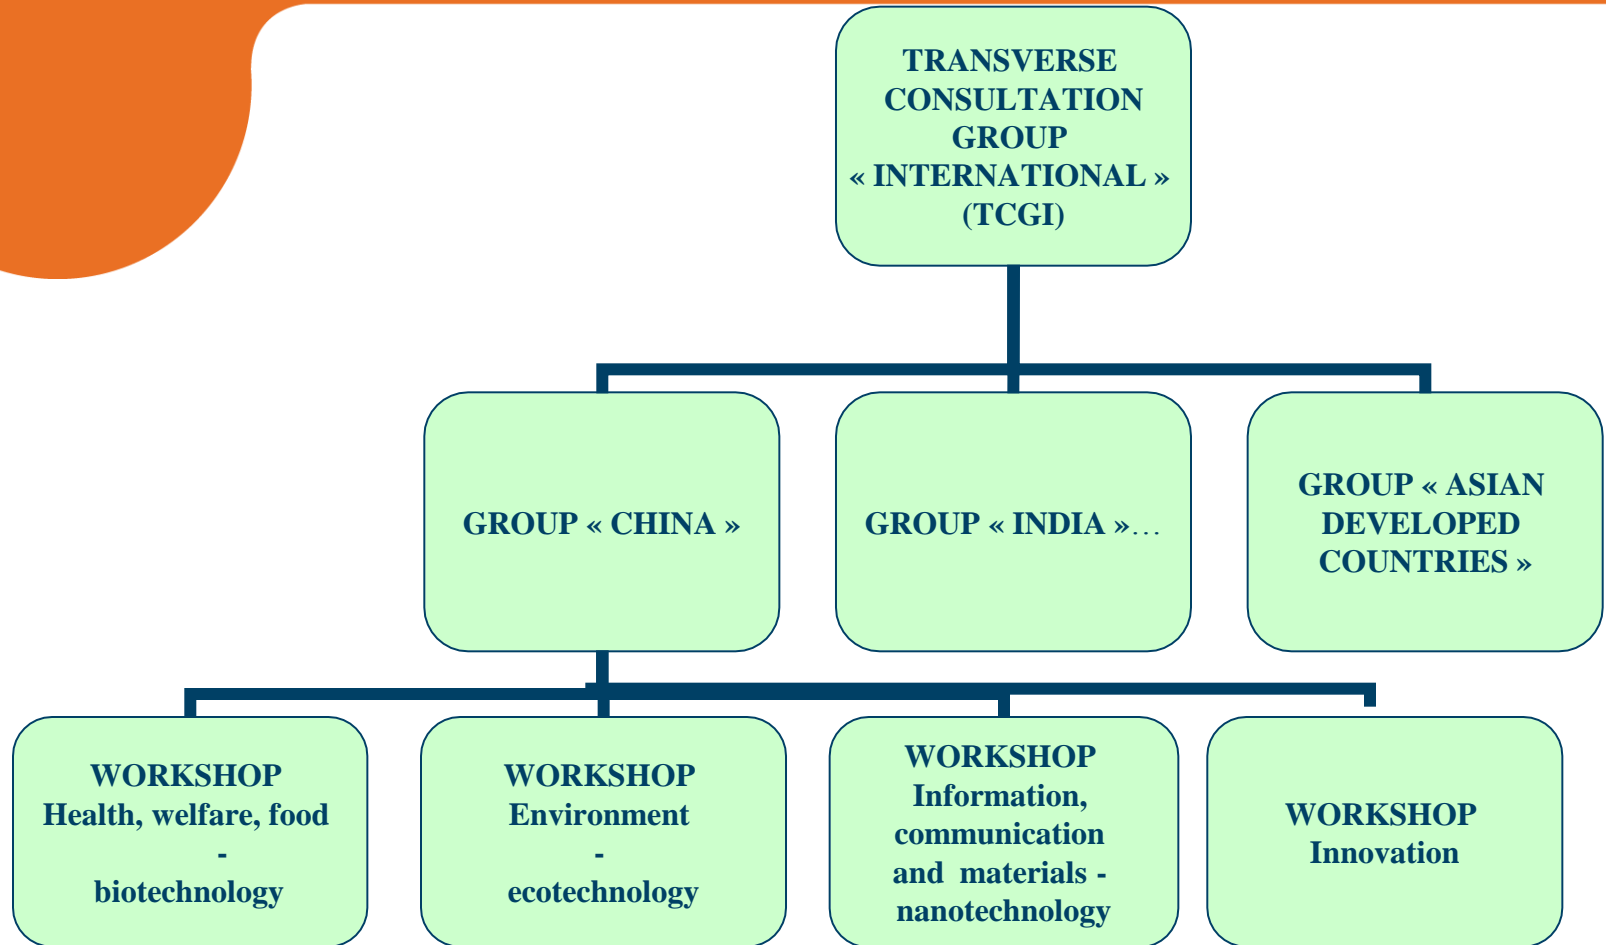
TRANSVERSE CONSULTATION GROUP « INTERNATIONAL » (TCGI)

GROUP « CHINA »

GROUP « INDIA »…

GROUP « ASIAN DEVELOPED COUNTRIES »

WORKSHOP
Health, welfare, food
-
biotechnology

WORKSHOP
Environment
-
ecotechnology

WORKSHOP
Information, communication and materials - nanotechnology

WORKSHOP
Innovation